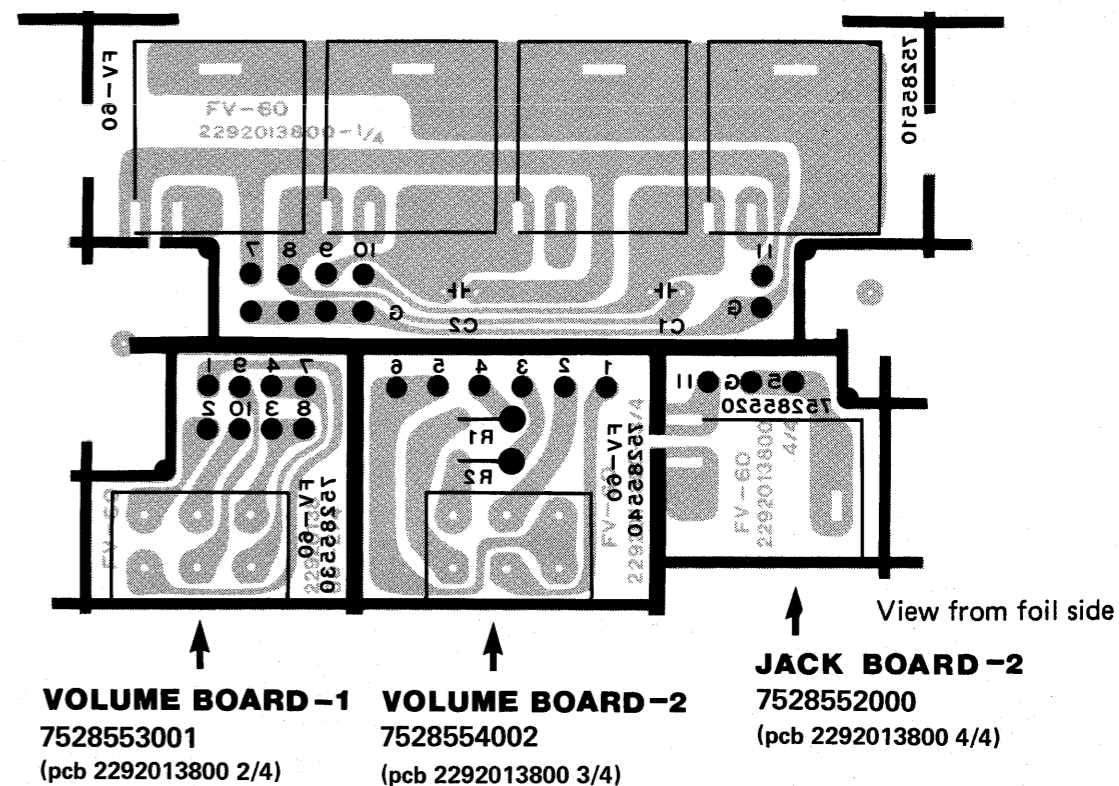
FV-60
7528550
FV-60
2292013800-1/4
7 8 9 10
G
C2
C1
11
G
1 9 4 7
2 10 3 8
FV-60
7528550
6 5 4 3 2 1
R1
R2
FV-60
7528540
11 G 5
7528520
FV-60
2292013800
4/4
View from foil side
VOLUME BOARD-1
7528553001
(pcb 2292013800 2/4)
VOLUME BOARD-2
7528554002
(pcb 2292013800 3/4)
JACK BOARD-2
7528552000
(pcb 2292013800 4/4)